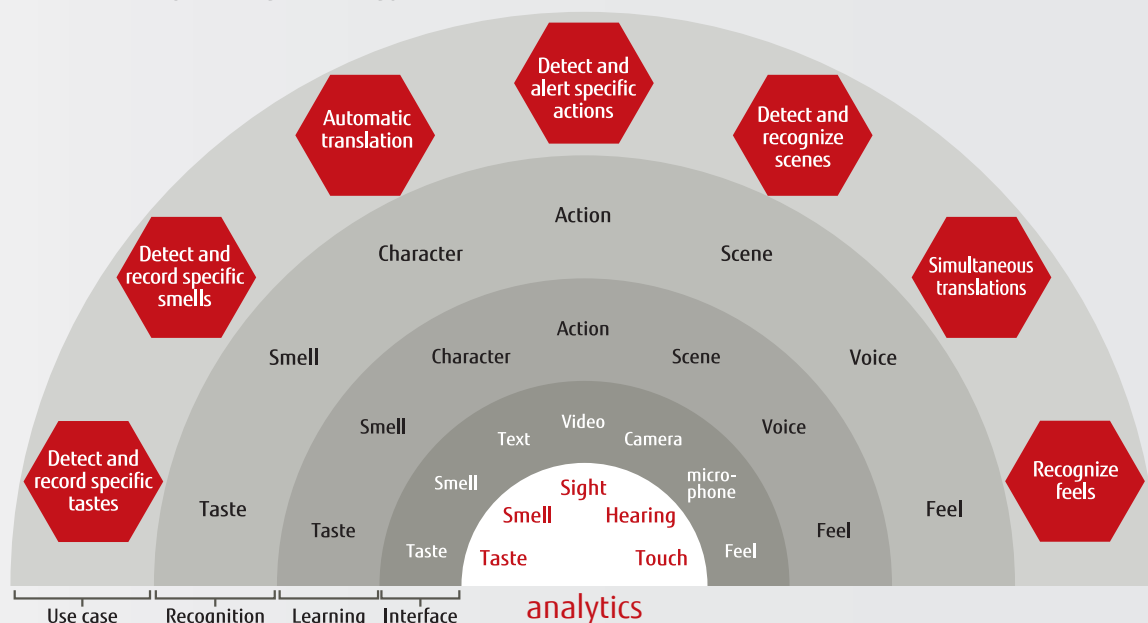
Detect and alert specific actions

Automatic translation

Detect and recognize scenes

Detect and record specific smells

Simultaneous translations

Detect and record specific tastes

Recognize feels

Action

Character

Scene

Smell

Voice

Taste

Feel

Action

Character

Scene

Smell

Voice

Taste

Feel

Video

Text

Camera

Smell

micro-phone

Taste

Feel

Sight

Smell

Hearing

Taste

Touch

Use case

Recognition

Learning

Interface

analytics